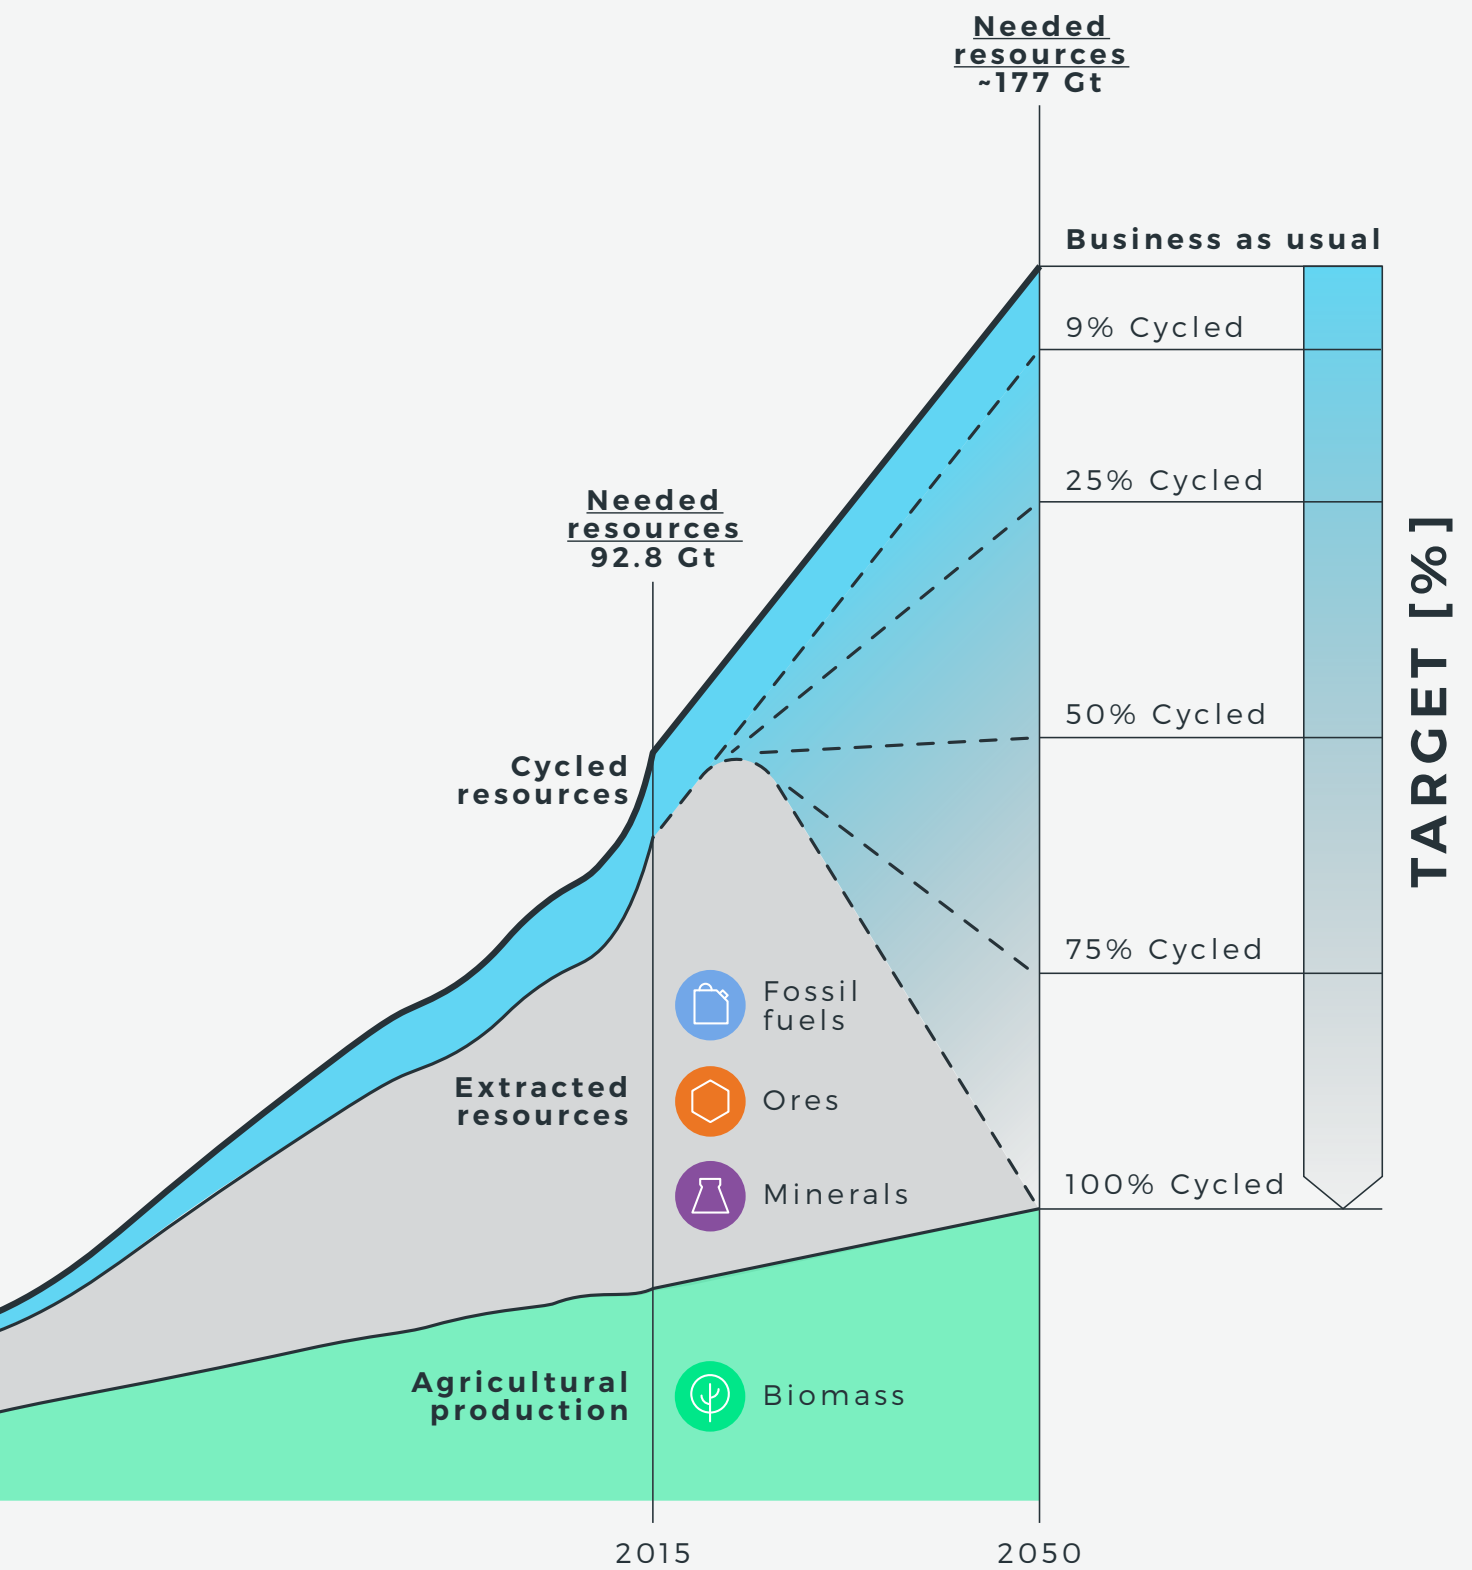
Needed resources ~177 Gt

Business as usual

9% Cycled

25% Cycled

Needed resources 92.8 Gt

TARGET [%]

50% Cycled

Cycled resources

75% Cycled

Fossil fuels

Extracted resources

Ores

Minerals

100% Cycled

Agricultural production

Biomass

2015

2050